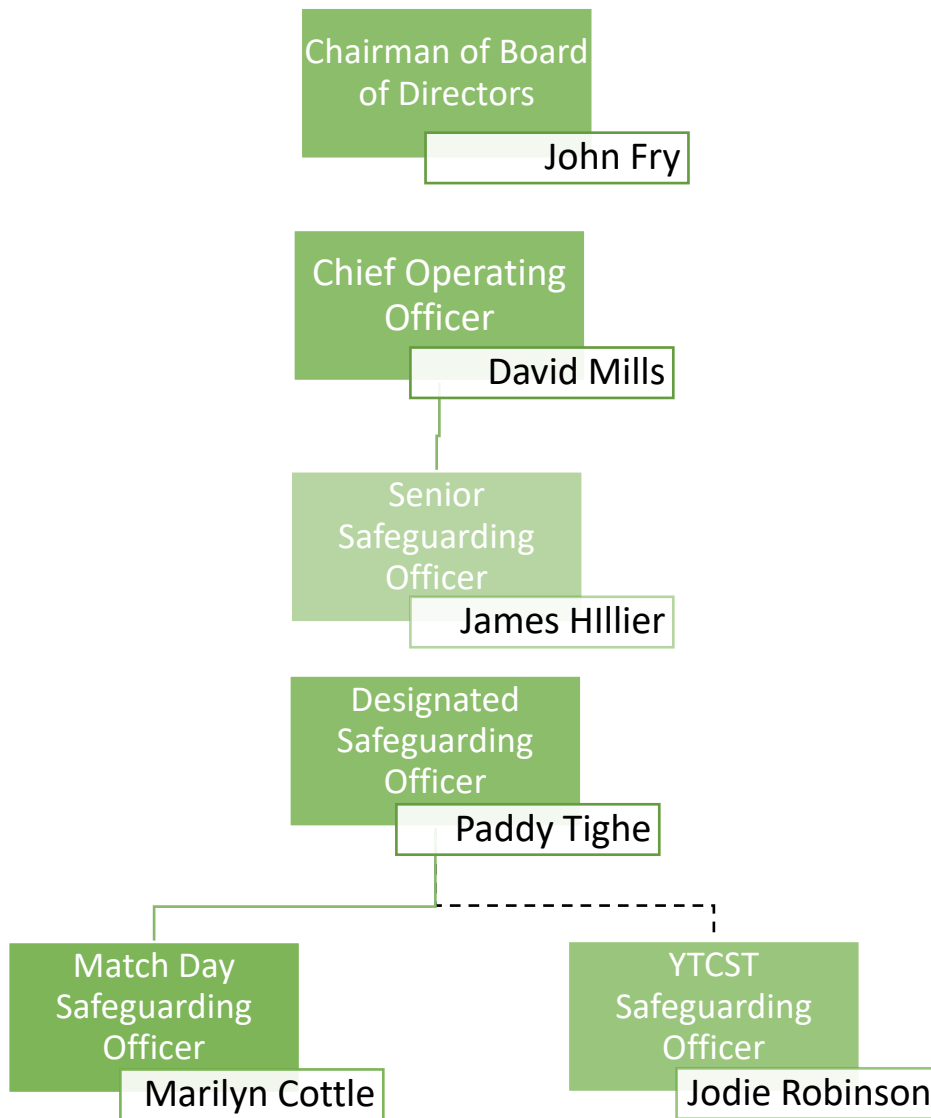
Chairman of Board of Directors
John Fry

Chief Operating Officer
David Mills

Senior Safeguarding Officer
James HIllier

Designated Safeguarding Officer
Paddy Tighe

Match Day Safeguarding Officer
Marilyn Cottle

YTCST Safeguarding Officer
Jodie Robinson